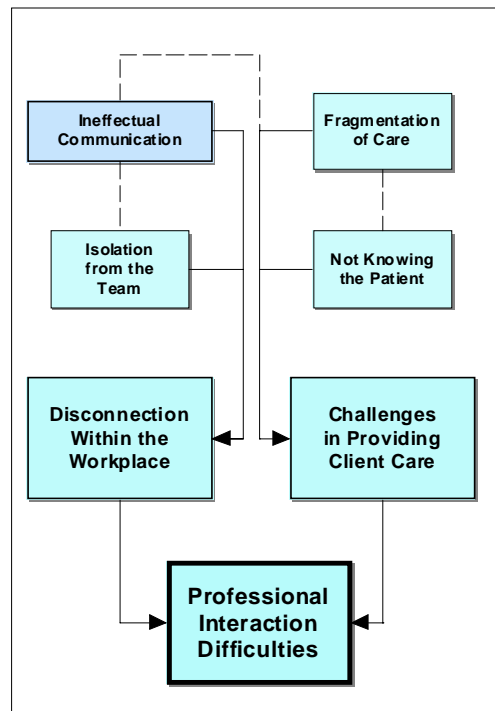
Ineffectual Communication

Fragmentation of Care

Isolation from the Team

Not Knowing the Patient

Disconnection Within the Workplace

Challenges in Providing Client Care

Professional Interaction Difficulties